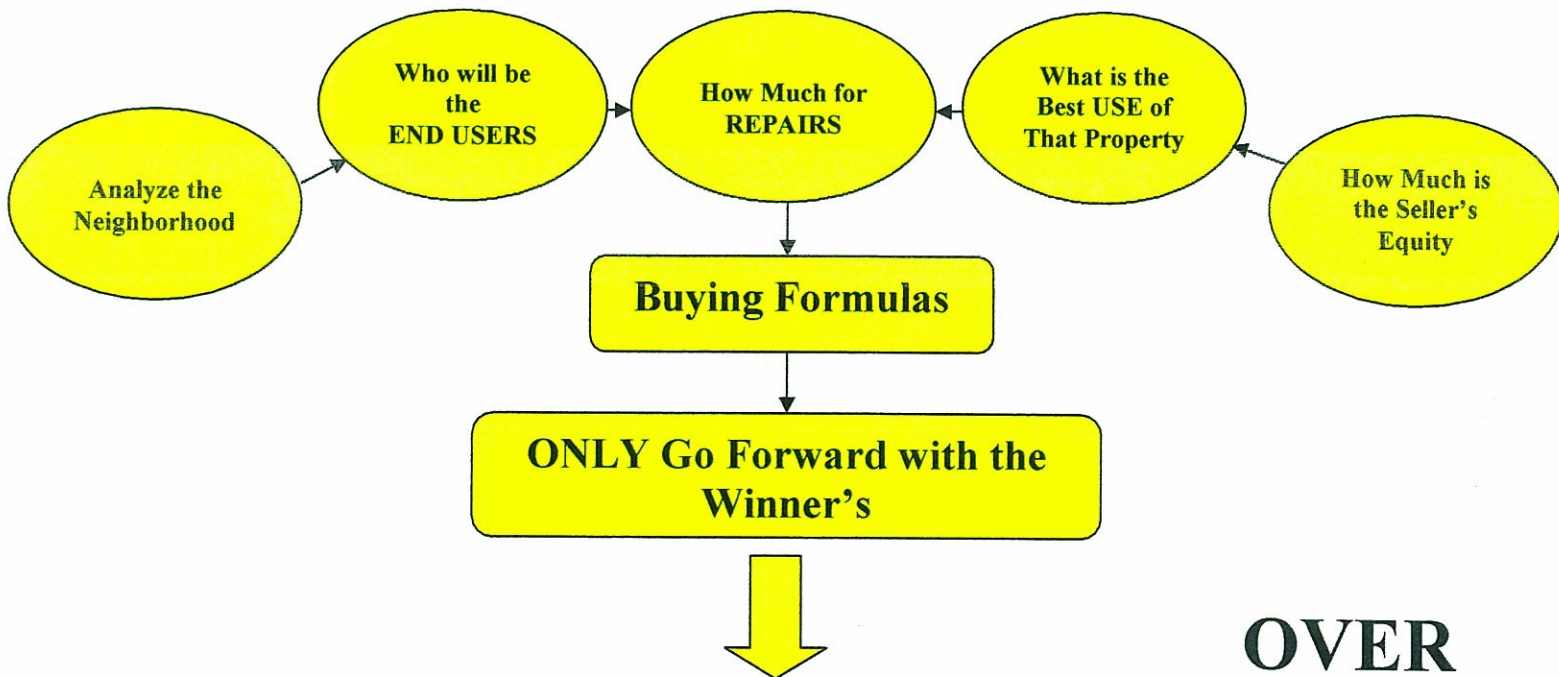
Analyze the Neighborhood

Who will be the END USERS

How Much for REPAIRS

What is the Best USE of That Property

How Much is the Seller's Equity

Buying Formulas

ONLY Go Forward with the Winner's

OVER